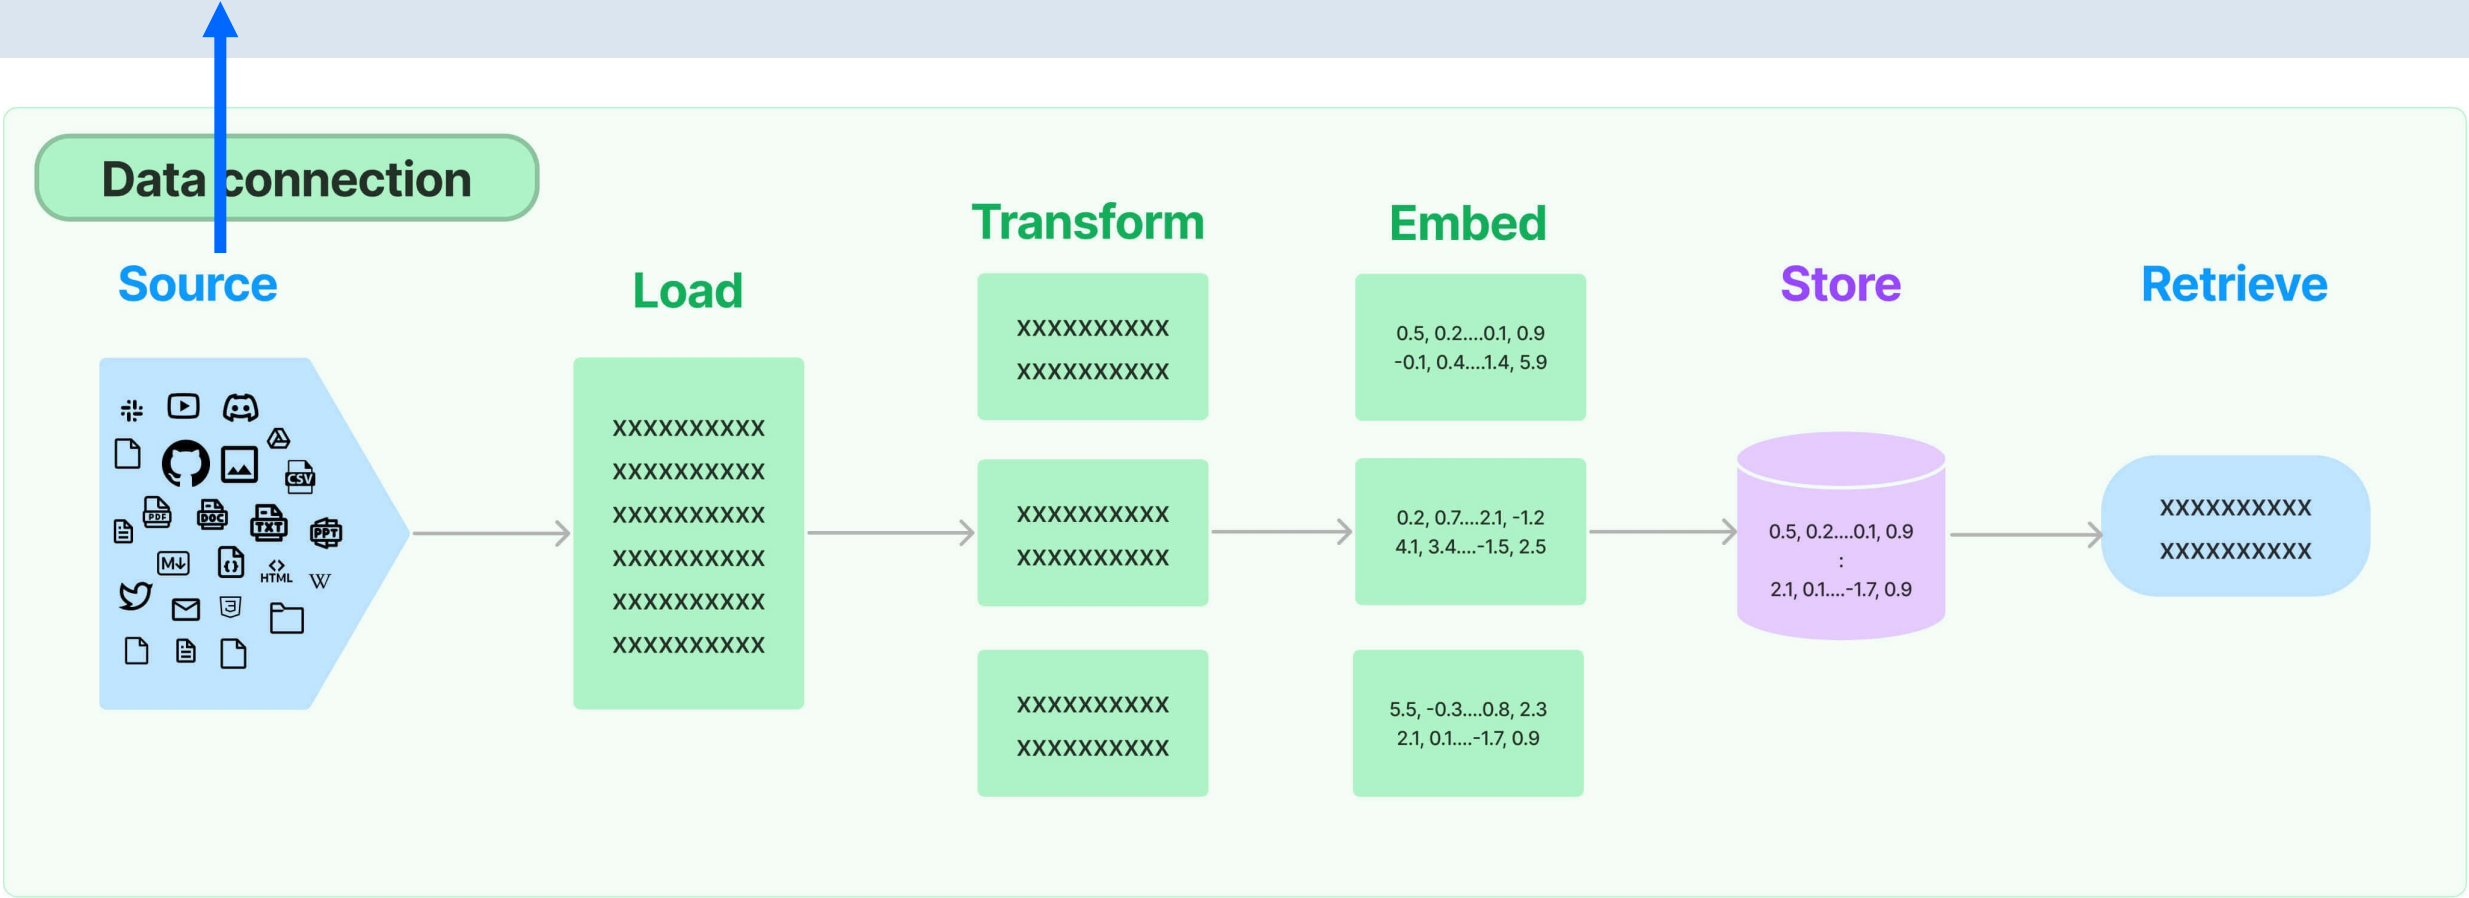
Data connection

Source

PDF DOC TXT CSV PPT M↓ HTML W

Load

XXXXXXXXXX
XXXXXXXXXX
XXXXXXXXXX
XXXXXXXXXX
XXXXXXXXXX
XXXXXXXXXX

Transform

XXXXXXXXXX
XXXXXXXXXX

XXXXXXXXXX
XXXXXXXXXX

XXXXXXXXXX
XXXXXXXXXX

Embed

0.5, 0.2....0.1, 0.9
-0.1, 0.4....1.4, 5.9

0.2, 0.7....2.1, -1.2
4.1, 3.4....-1.5, 2.5

5.5, -0.3....0.8, 2.3
2.1, 0.1....-1.7, 0.9

Store

0.5, 0.2....0.1, 0.9
:
2.1, 0.1....-1.7, 0.9

Retrieve

XXXXXXXXXX
XXXXXXXXXX